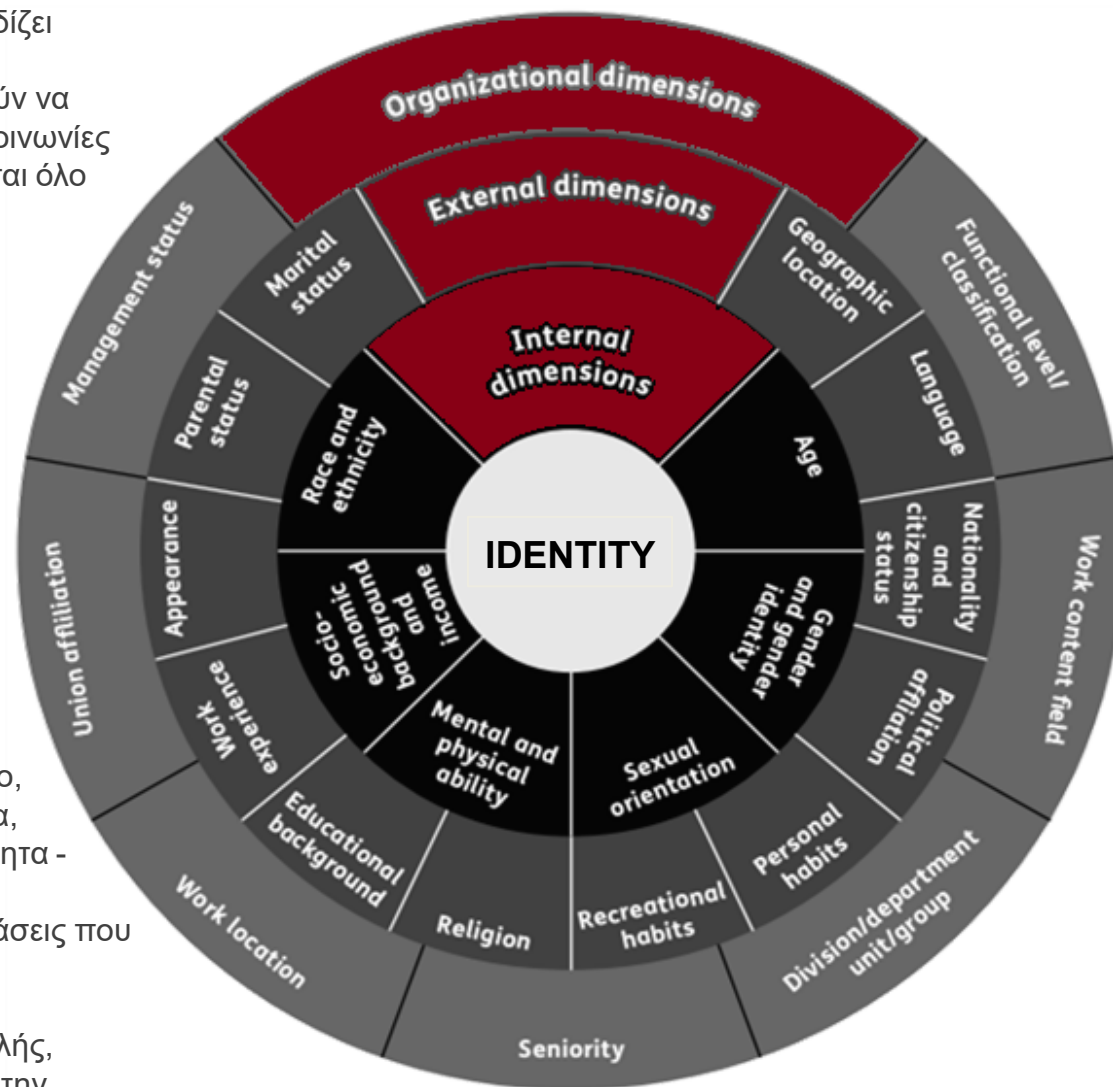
δίζει

ύν να
οινωνίες
ται όλο

ο,
α,
ητα -

άσεις που

λής,
την

Organizational dimensions

External dimensions

Internal dimensions

IDENTITY

Age

Gender and gender identity

Sexual orientation

Mental and physical ability

Socio-economic background and income

Race and ethnicity

Geographic location

Language

Nationality and citizenship status

Political affiliation

Personal habits

Recreational habits

Religion

Educational background

Work experience

Appearance

Parental status

Marital status

Management status

Functional level/ classification

Work content field

Division/department unit/group

Seniority

Work location

Union affiliation